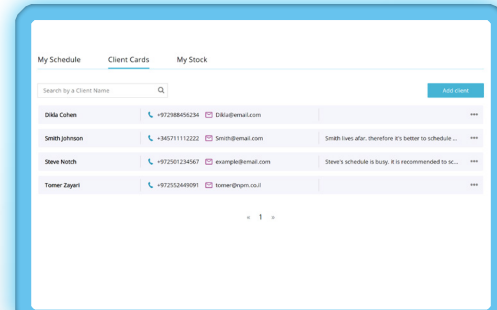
My Schedule Client Cards My Stock

Search by a Client Name

Add client

| | | | | |
|---|---|---|---|---|
| Dikla Cohen | +972988456234 | Dikla@email.com | | ••• |
| Smith Johnson | +345711112222 | Smith@email.com | Smith lives afar. therefore it's better to schedule ... | ••• |
| Steve Notch | +972501234567 | example@email.com | Steve's schedule is busy. it is recommended to sc... | ••• |
| Tomer Zayari | +972552449091 | tomer@npen.co.il | | ••• |

« 1 »